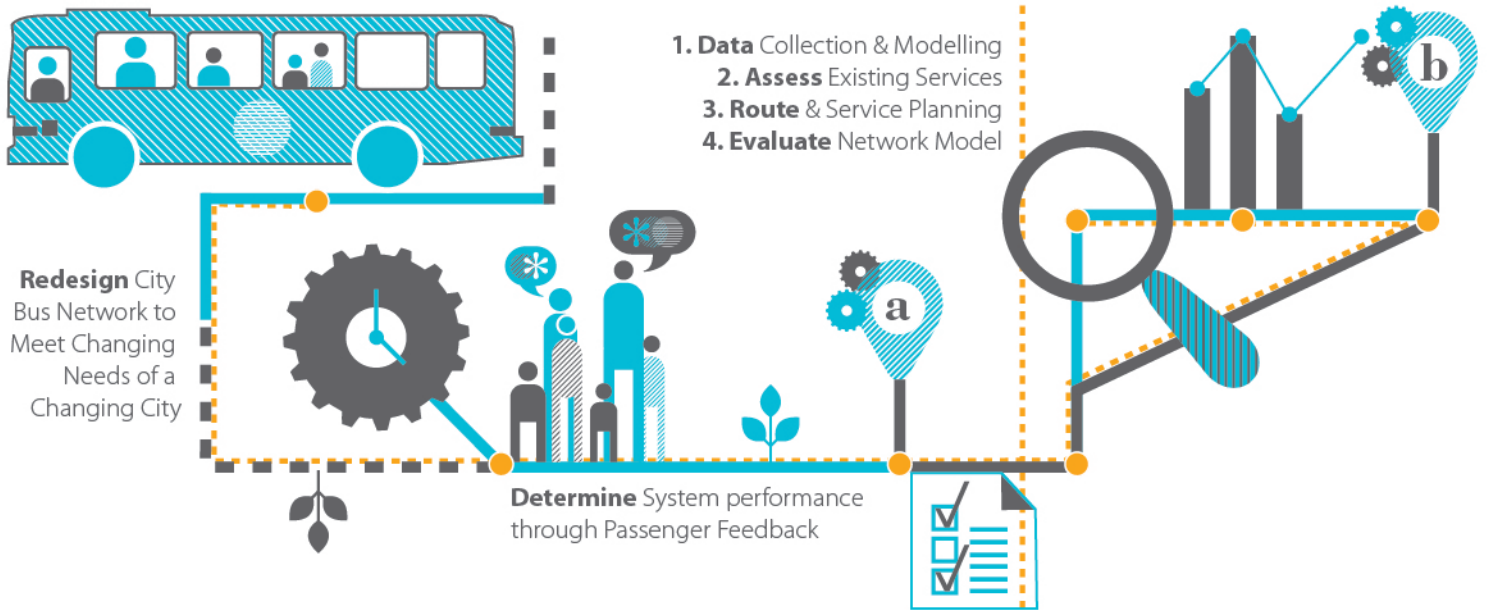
1. Data Collection & Modelling
2. Assess Existing Services
3. Route & Service Planning
4. Evaluate Network Model

b

Redesign City Bus Network to Meet Changing Needs of a Changing City

a

Determine System performance through Passenger Feedback